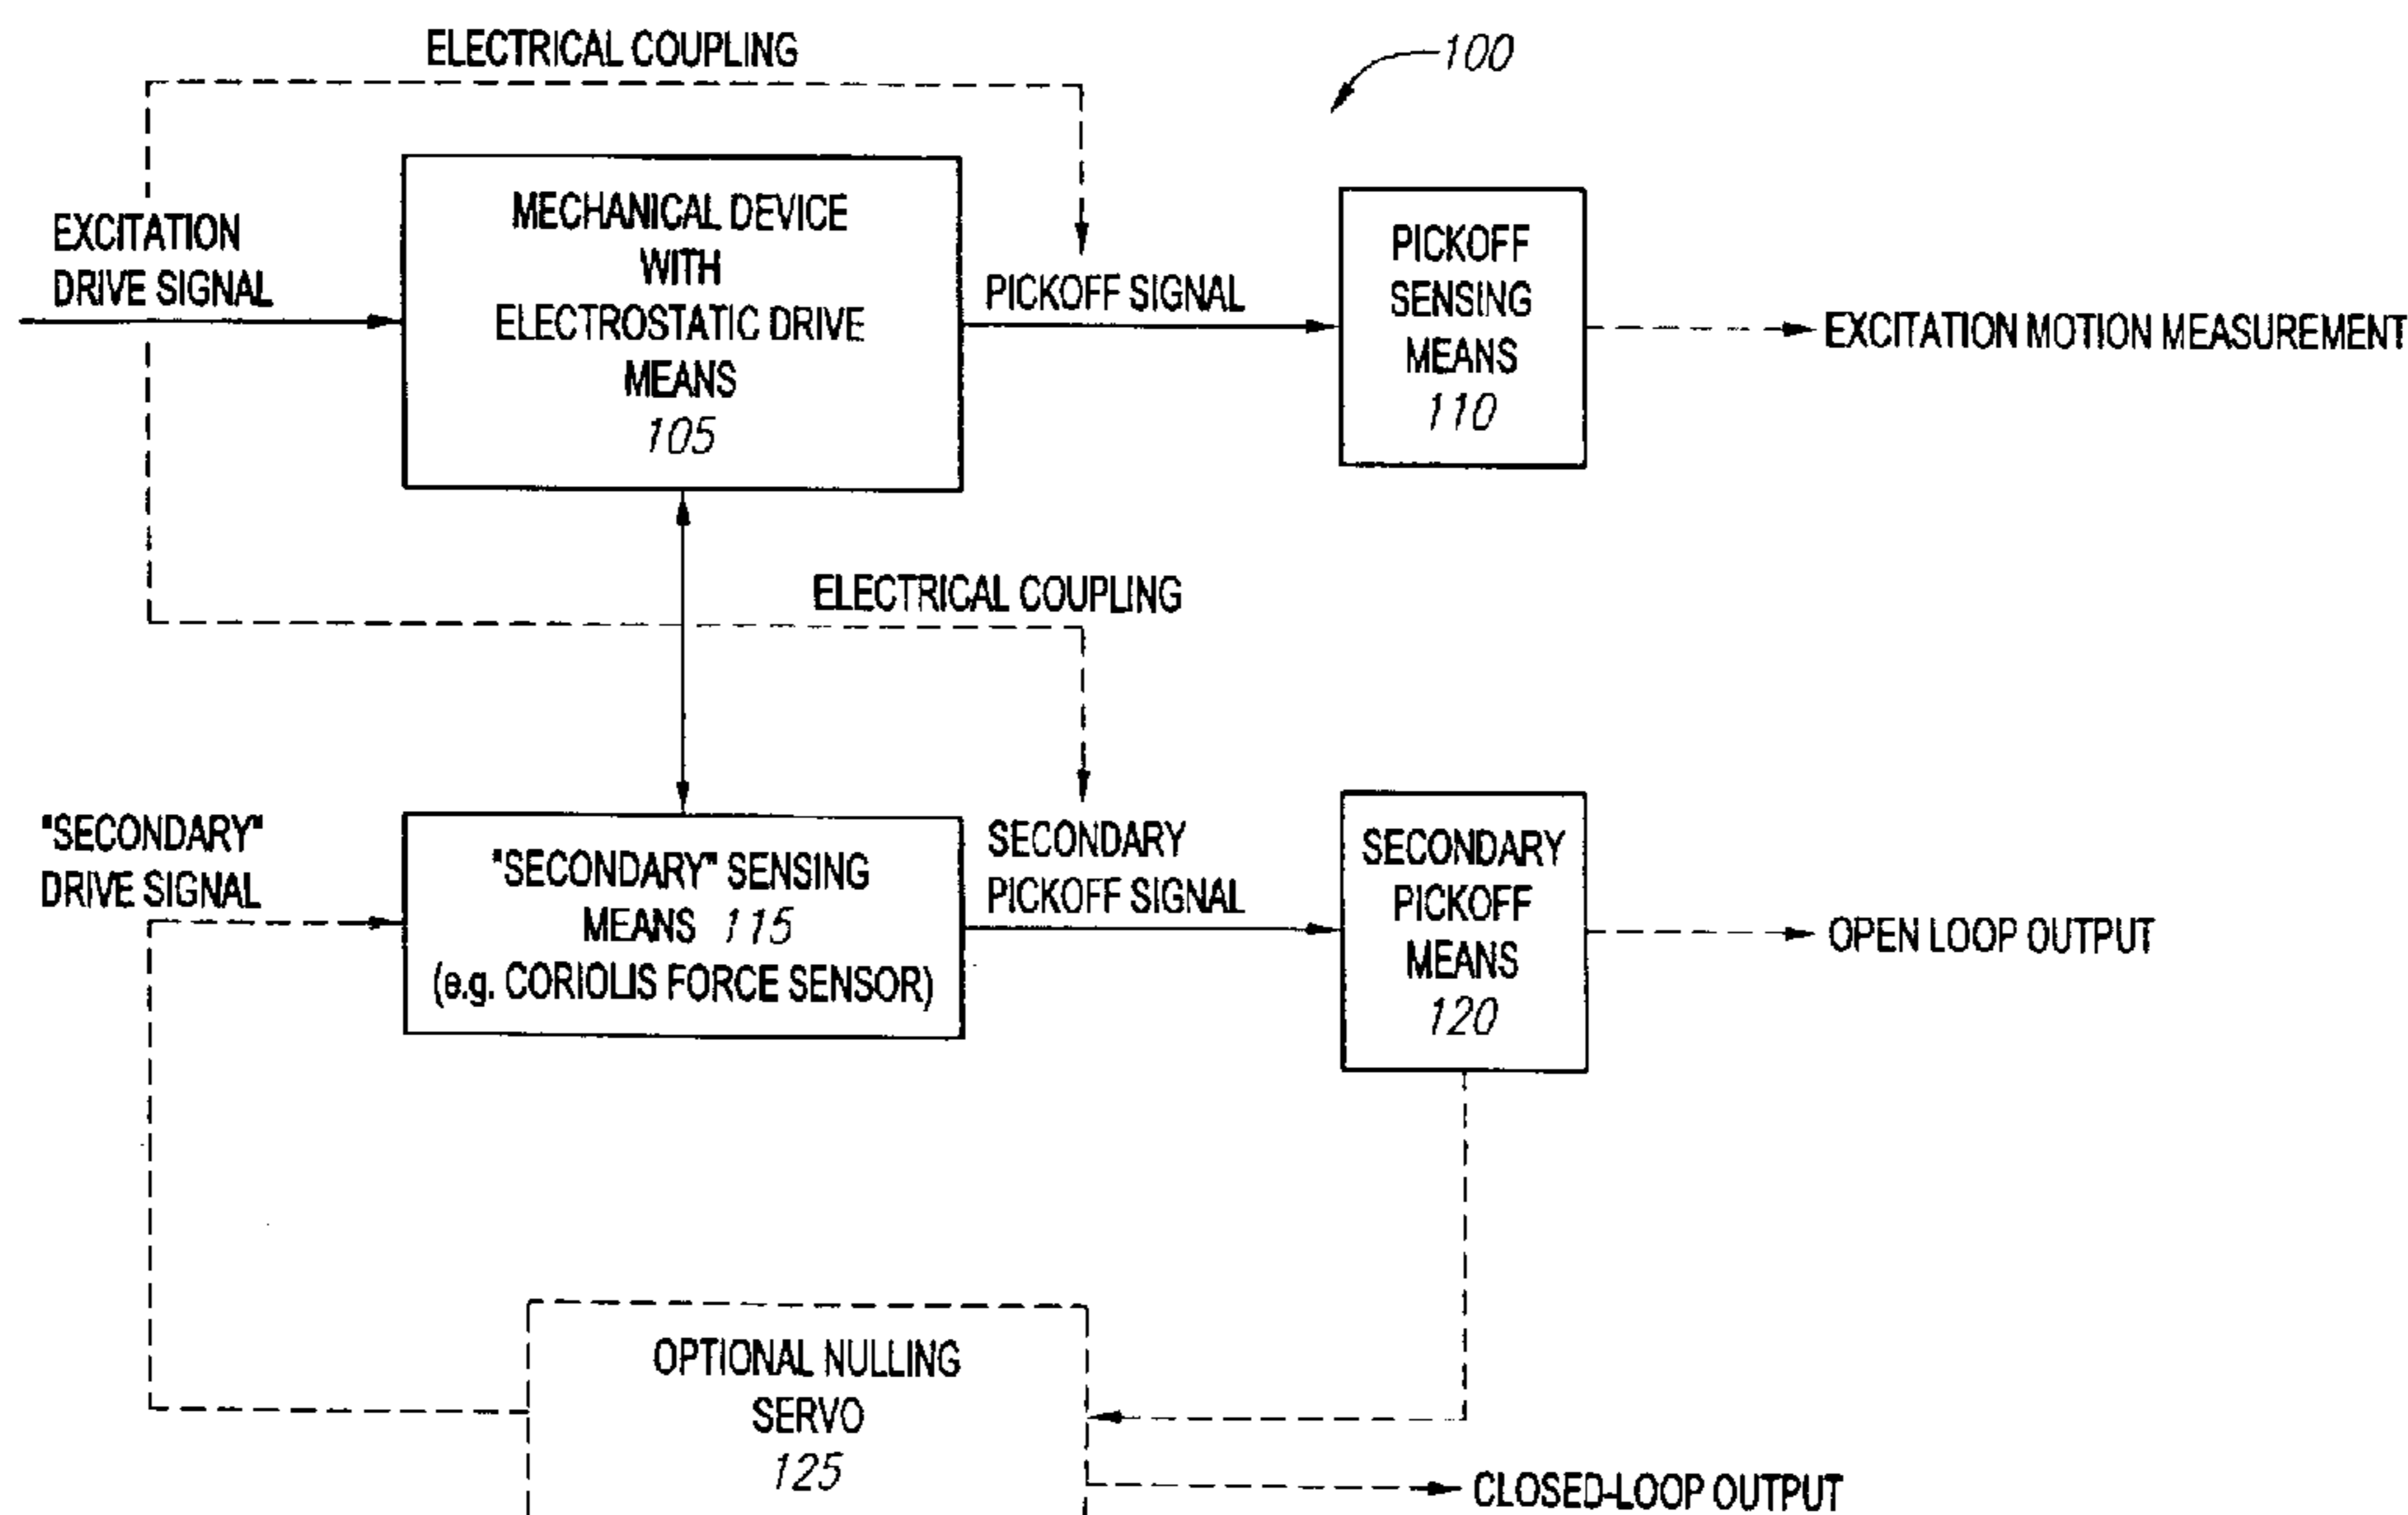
ELECTRICAL COUPLING

100

EXCITATION DRIVE SIGNAL

MECHANICAL DEVICE WITH ELECTROSTATIC DRIVE MEANS 105

PICKOFF SIGNAL

PICKOFF SENSING MEANS 110

EXCITATION MOTION MEASUREMENT

ELECTRICAL COUPLING

"SECONDARY" DRIVE SIGNAL

"SECONDARY" SENSING MEANS 115 (e.g. CORIOLIS FORCE SENSOR)

SECONDARY PICKOFF SIGNAL

SECONDARY PICKOFF MEANS 120

OPEN LOOP OUTPUT

OPTIONAL NULLING SERVO 125

CLOSED-LOOP OUTPUT